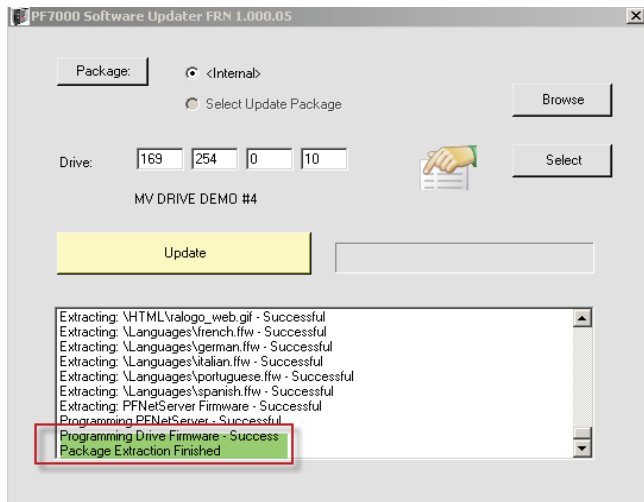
PF7000 Software Updater FRN 1.000.05

Package:

<Internal>

Select Update Package

Browse

Drive: 169 254 0 10

Select

MV DRIVE DEMO #4

Update

Extracting: \HTML\ralogo_web.gif - Successful
Extracting: \Languages\french.ffw - Successful
Extracting: \Languages\german.ffw - Successful
Extracting: \Languages\italian.ffw - Successful
Extracting: \Languages\portuguese.ffw - Successful
Extracting: \Languages\spanish.ffw - Successful
Extracting: PFNetServer Firmware - Successful
Programming PFNetServer - Successful
Programming Drive Firmware - Success
Package Extraction Finished